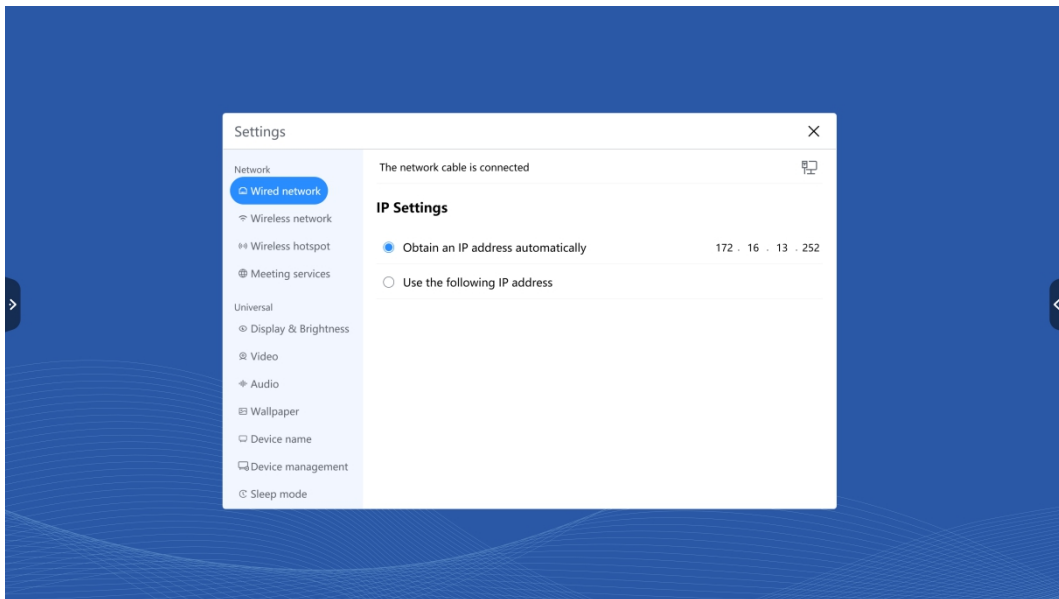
Settings

Network
Wired network
Wireless network
Wireless hotspot
Meeting services

Universal
Display & Brightness
Video
Audio
Wallpaper
Device name
Device management
Sleep mode

The network cable is connected

IP Settings

Obtain an IP address automatically 172 . 16 . 13 . 252

Use the following IP address